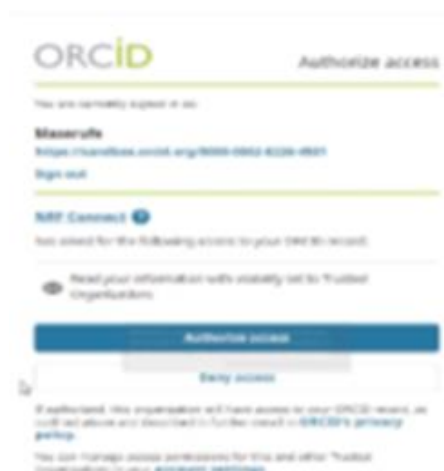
ORCID

Authorize access

You are currently signed in as:

Masoruffe
https://sandbox.orcid.org/0000-0002-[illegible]

Sign out

NRF Connect

has asked for the following access to your ORCID record:

Read your information with visibility set to Trusted Organizations

Authorize access

Deny access

If authorized, this organization will have access to your ORCID record, as outlined above and described in further detail in ORCID's privacy policy.

You can manage access permissions for this and other Trusted Organizations in your account settings.